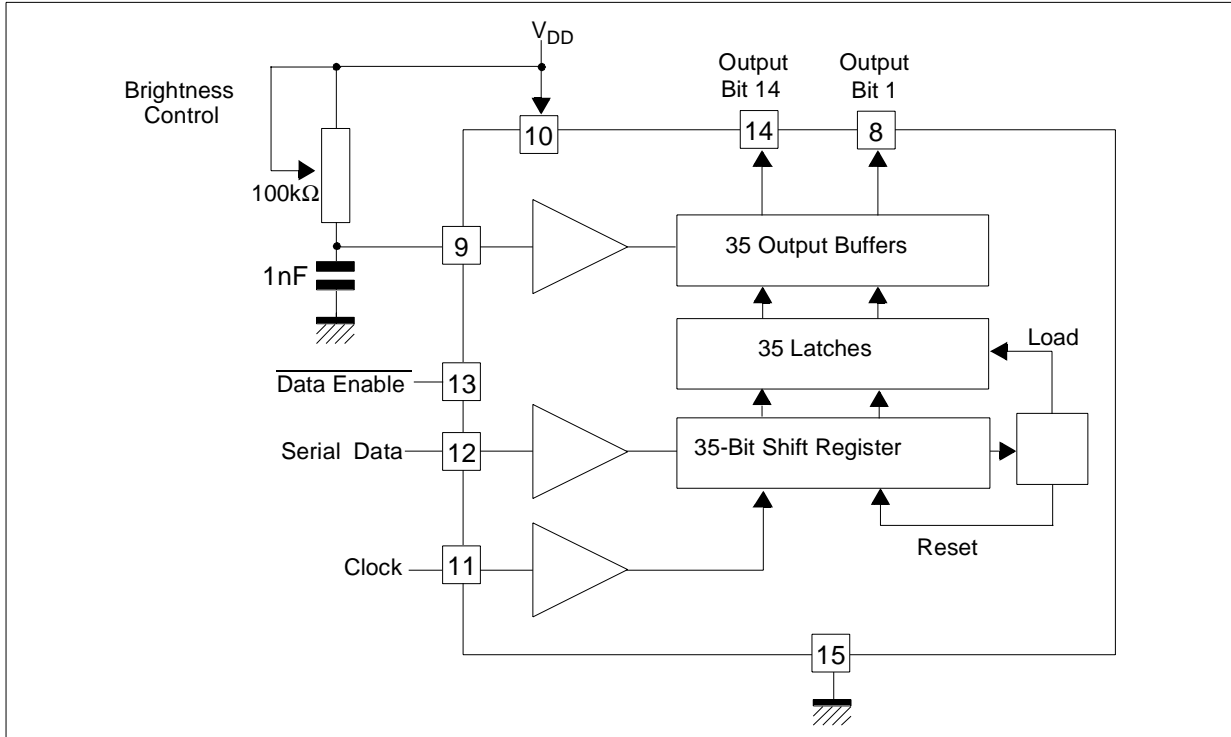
$V_{DD}$

Output Bit 14

Output Bit 1

Brightness Control

10

14

8

100kΩ

9

35 Output Buffers

1nF

35 Latches

Load

$\overline{\text{Data Enable}}$

13

Serial Data

12

35-Bit Shift Register

Clock

11

Reset

15